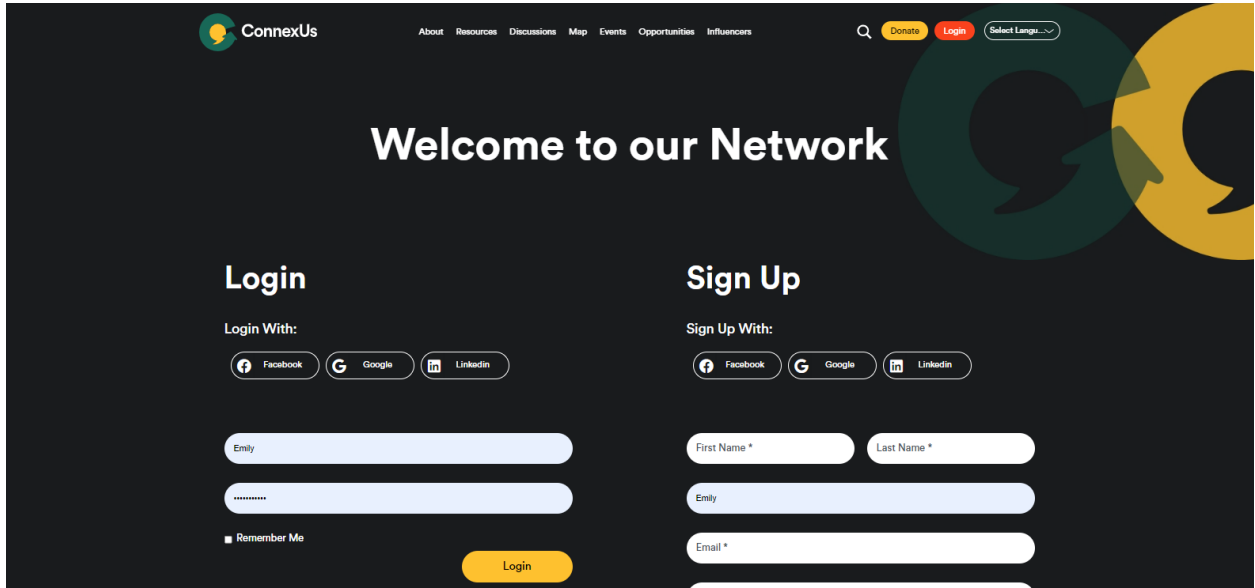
ConnexUs

About Resources Discussions Map Events Opportunities Influencers

Donate Login Select Langu...

Welcome to our Network

Login

Login With:

Facebook Google Linkedin

Emily

••••••••••••

Remember Me

Login

Sign Up

Sign Up With:

Facebook Google Linkedin

First Name *

Last Name *

Emily

Email *